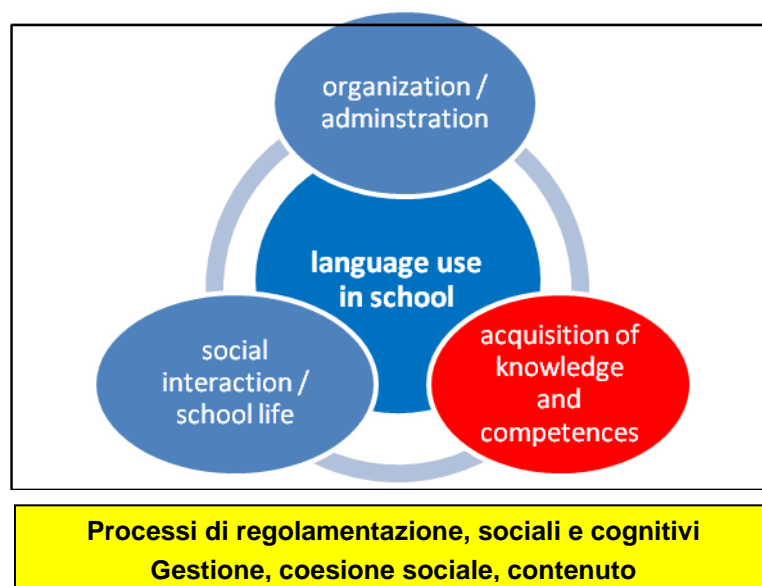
organization / adminstration

language use in school

social interaction / school life

acquisition of knowledge and competences

Processi di regolamentazione, sociali e cognitivi
Gestione, coesione sociale, contenuto